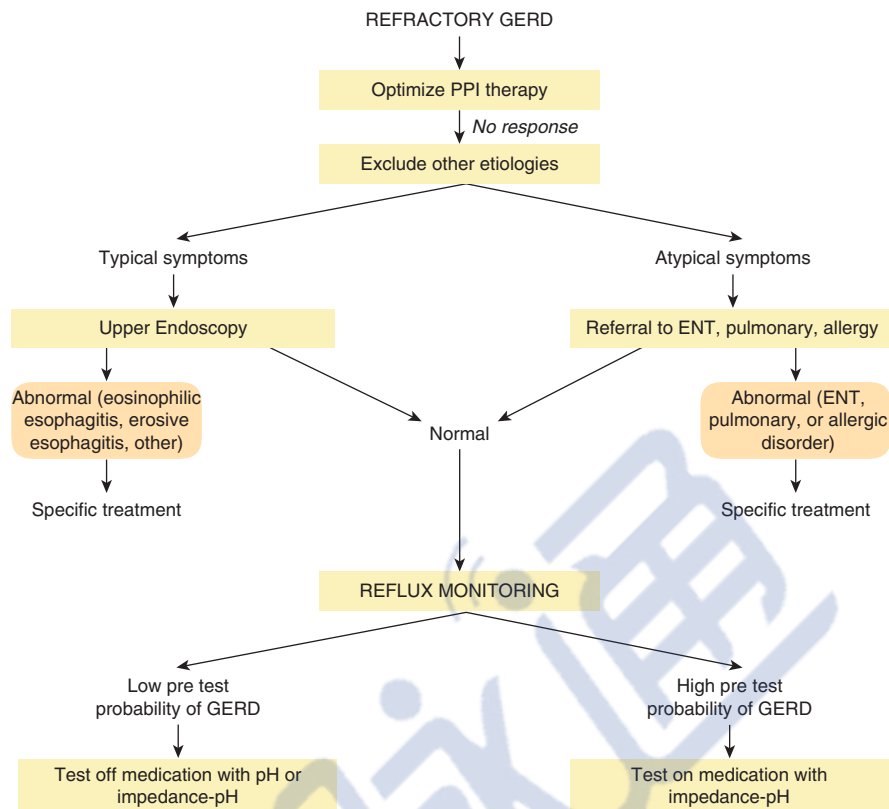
REFRACTORY GERD

Optimize PPI therapy

No response

Exclude other etiologies

Typical symptoms

Atypical symptoms

Upper Endoscopy

Referral to ENT, pulmonary, allergy

Abnormal (eosinophilic esophagitis, erosive esophagitis, other)

Normal

Abnormal (ENT, pulmonary, or allergic disorder)

Specific treatment

Specific treatment

REFLUX MONITORING

Low pre test probability of GERD

High pre test probability of GERD

Test off medication with pH or impedance-pH

Test on medication with impedance-pH